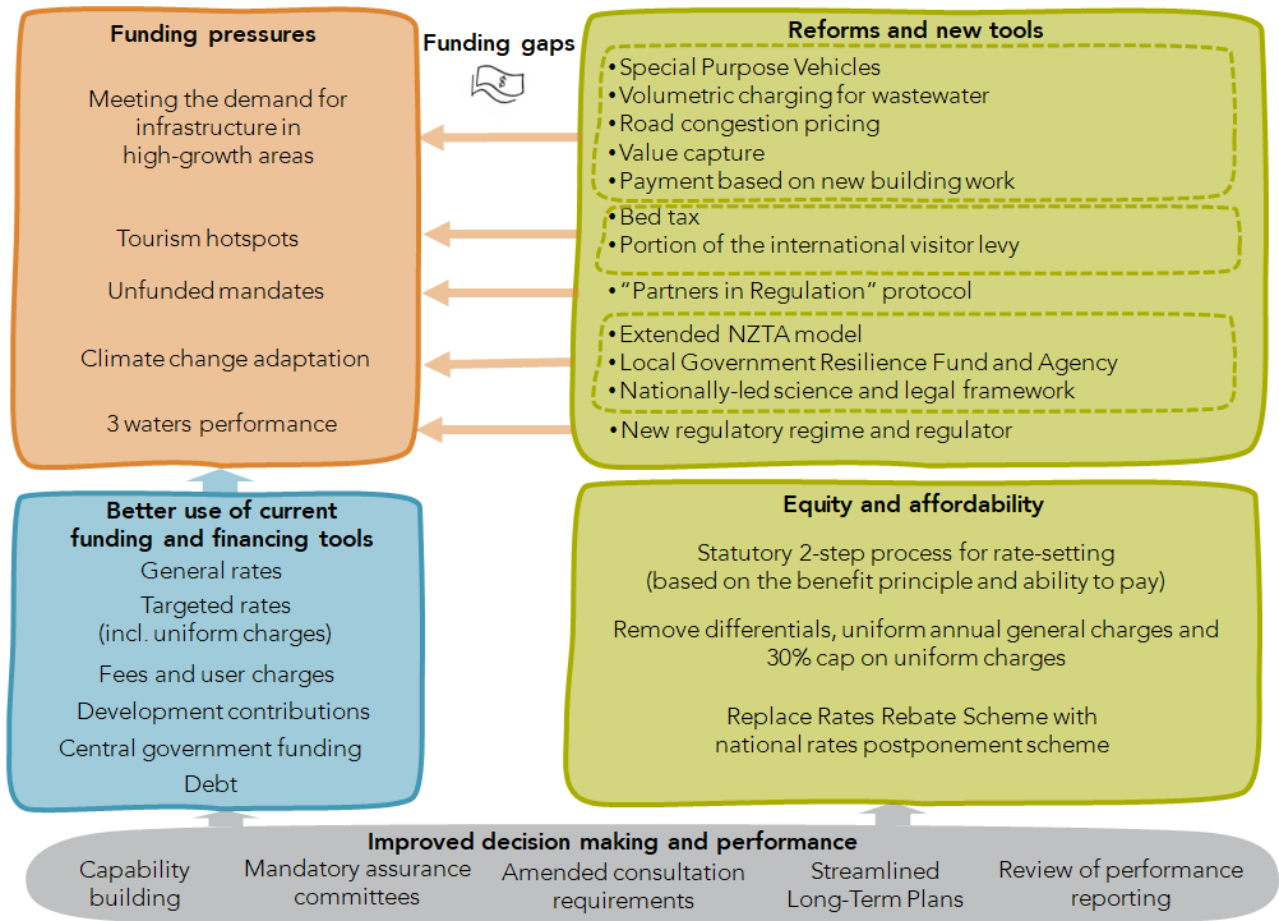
Funding pressures

Meeting the demand for infrastructure in high-growth areas

Tourism hotspots

Unfunded mandates

Climate change adaptation

3 waters performance

Funding gaps

Reforms and new tools

• Special Purpose Vehicles
• Volumetric charging for wastewater
• Road congestion pricing
• Value capture
• Payment based on new building work

• Bed tax
• Portion of the international visitor levy

• "Partners in Regulation" protocol

• Extended NZTA model
• Local Government Resilience Fund and Agency
• Nationally-led science and legal framework

• New regulatory regime and regulator

Better use of current funding and financing tools

General rates

Targeted rates (incl. uniform charges)

Fees and user charges

Development contributions

Central government funding

Debt

Equity and affordability

Statutory 2-step process for rate-setting (based on the benefit principle and ability to pay)

Remove differentials, uniform annual general charges and 30% cap on uniform charges

Replace Rates Rebate Scheme with national rates postponement scheme

Improved decision making and performance

Capability building

Mandatory assurance committees

Amended consultation requirements

Streamlined Long-Term Plans

Review of performance reporting